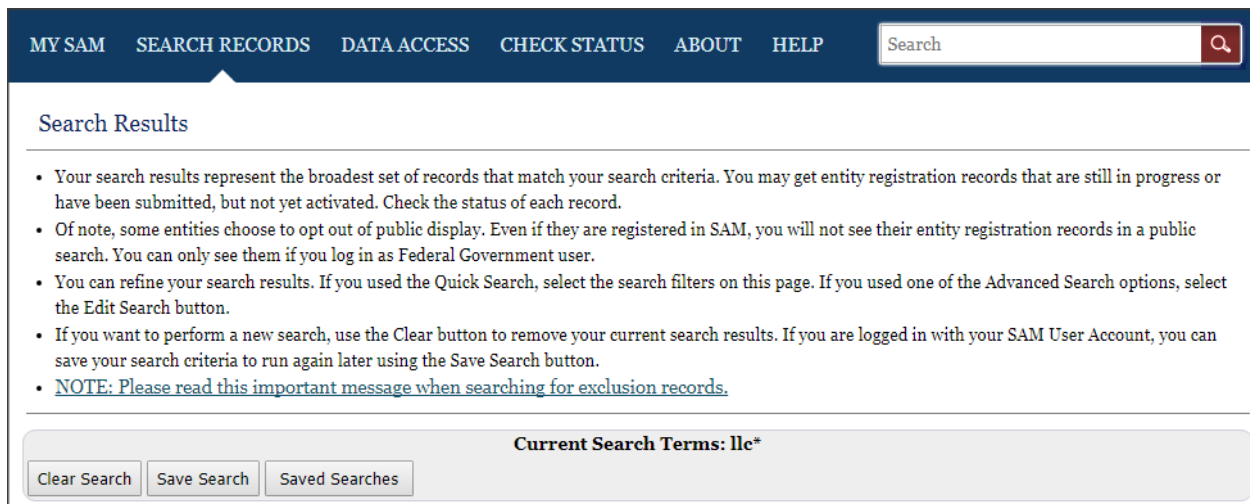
MY SAM SEARCH RECORDS DATA ACCESS CHECK STATUS ABOUT HELP

Search

Search Results

- Your search results represent the broadest set of records that match your search criteria. You may get entity registration records that are still in progress or have been submitted, but not yet activated. Check the status of each record.
- Of note, some entities choose to opt out of public display. Even if they are registered in SAM, you will not see their entity registration records in a public search. You can only see them if you log in as Federal Government user.
- You can refine your search results. If you used the Quick Search, select the search filters on this page. If you used one of the Advanced Search options, select the Edit Search button.
- If you want to perform a new search, use the Clear button to remove your current search results. If you are logged in with your SAM User Account, you can save your search criteria to run again later using the Save Search button.
- NOTE: Please read this important message when searching for exclusion records.

Current Search Terms: llc*

Clear Search Save Search Saved Searches